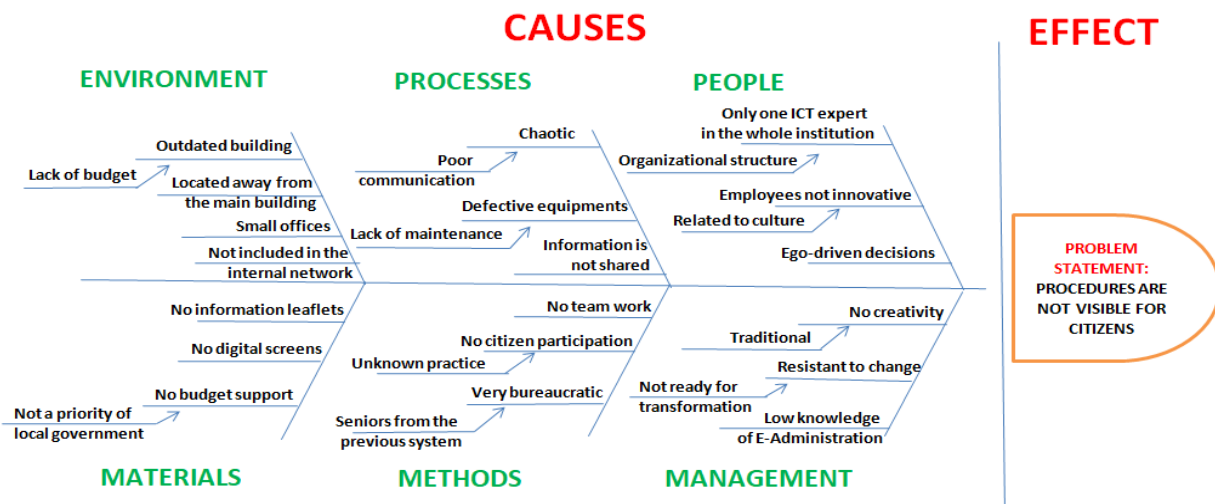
CAUSES

EFFECT

ENVIRONMENT

PROCESSES

PEOPLE

Outdated building

Lack of budget

Located away from the main building

Small offices

Not included in the internal network

Chaotic

Poor communication

Defective equipments

Lack of maintenance

Information is not shared

Only one ICT expert in the whole institution

Organizational structure

Employees not innovative

Related to culture

Ego-driven decisions

PROBLEM STATEMENT: PROCEDURES ARE NOT VISIBLE FOR CITIZENS

No information leaflets

No digital screens

No budget support

Not a priority of local government

No team work

No citizen participation

Unknown practice

Very bureaucratic

Seniors from the previous system

No creativity

Traditional

Resistant to change

Not ready for transformation

Low knowledge of E-Administration

MATERIALS

METHODS

MANAGEMENT